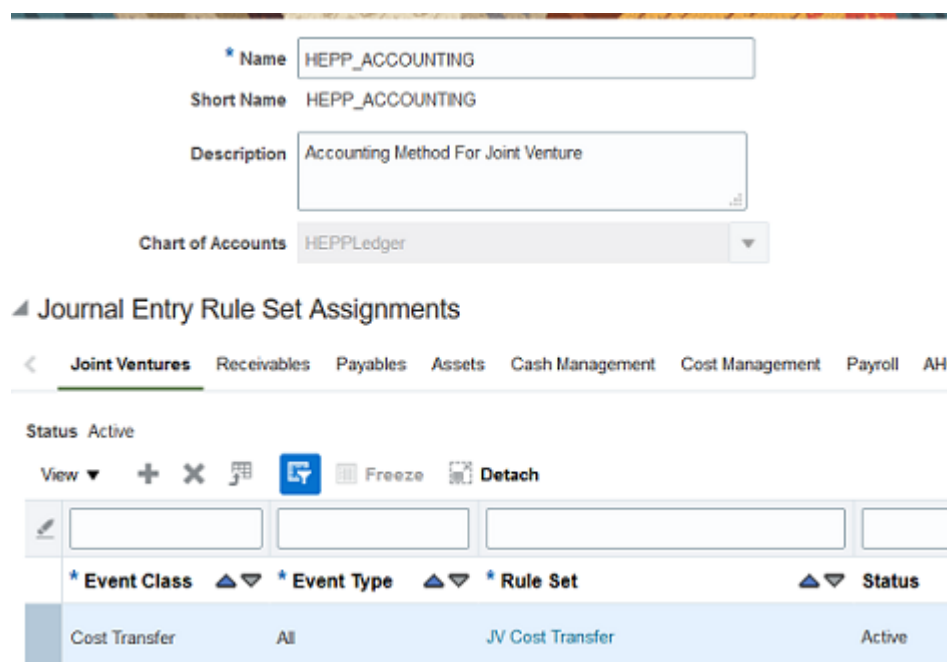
* Name HEPP_ACCOUNTING

Short Name HEPP_ACCOUNTING

Description Accounting Method For Joint Venture

Chart of Accounts HEPPLedger

Journal Entry Rule Set Assignments

Joint Ventures Receivables Payables Assets Cash Management Cost Management Payroll AH

Status Active

View Freeze Detach

| * Event Class | * Event Type | * Rule Set | Status |
|---|---|---|---|
| Cost Transfer | All | JV Cost Transfer | Active |